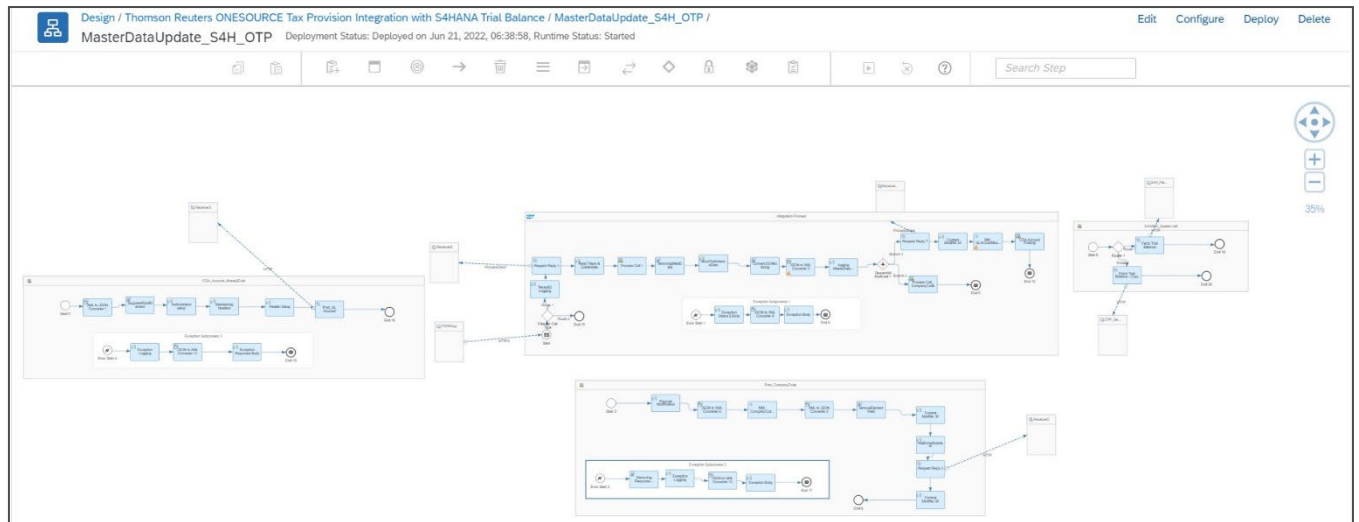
Design / Thomson Reuters ONESOURCE Tax Provision Integration with S4HANA Trial Balance / MasterDataUpdate_S4H_OTP /

MasterDataUpdate_S4H_OTP Deployment Status: Deployed on Jun 21, 2022, 06:38:58, Runtime Status: Started

Edit Configure Deploy Delete

Search Step

35%

Integration Process

Exception Subprocess 1

Exception Subprocess 2

Exception Subprocess 3

Start 1

End 1

Start 2

Start 3

End 2

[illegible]